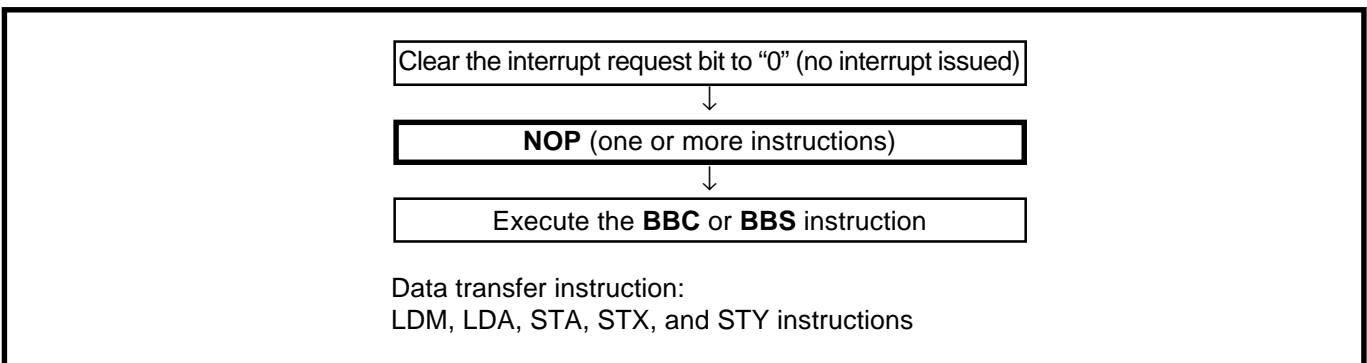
Clear the interrupt request bit to “0” (no interrupt issued)
↓
**NOP** (one or more instructions)
↓
Execute the **BBC** or **BBS** instruction

Data transfer instruction:
LDM, LDA, STA, STX, and STY instructions